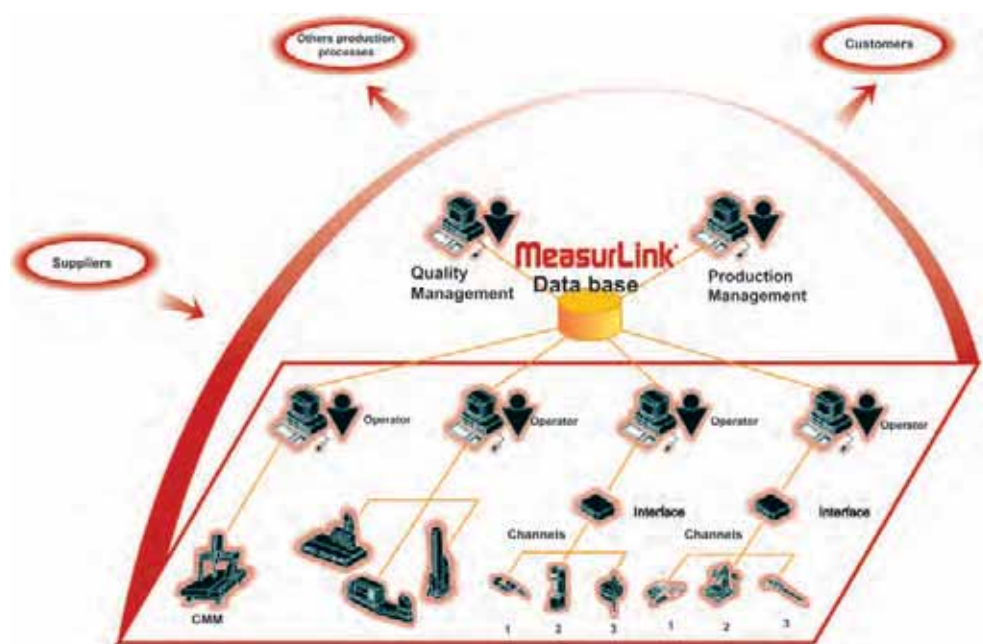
Others production processes

Customers

Suppliers

MeasurLink®
Data base

Quality Management

Production Management

Operator

Operator

Operator

Operator

Interface

Interface

Channels

Channels

CMM

1 2 3

1 2 3